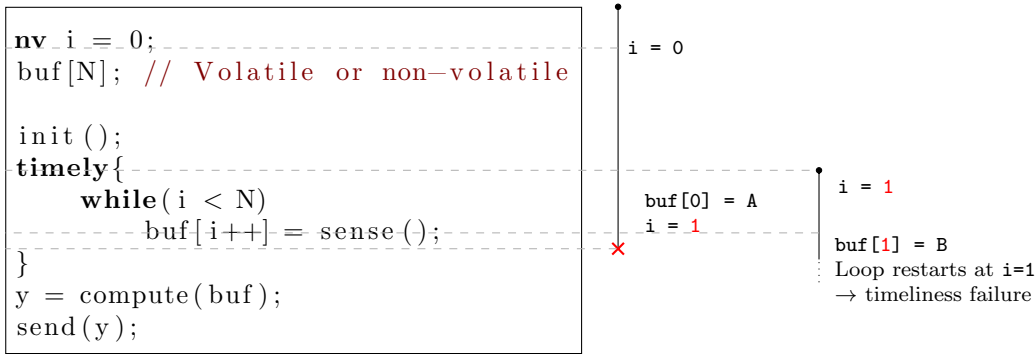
**nv** i = 0;
buf[N]; // Volatile or non−volatile

init();
**timely**{
**while**(i < N)
buf[i++] = sense();
}
y = compute(buf);
send(y);

i = 0

buf[0] = A
i = 1

i = 1

buf[1] = B
Loop restarts at i=1
→ timeliness failure